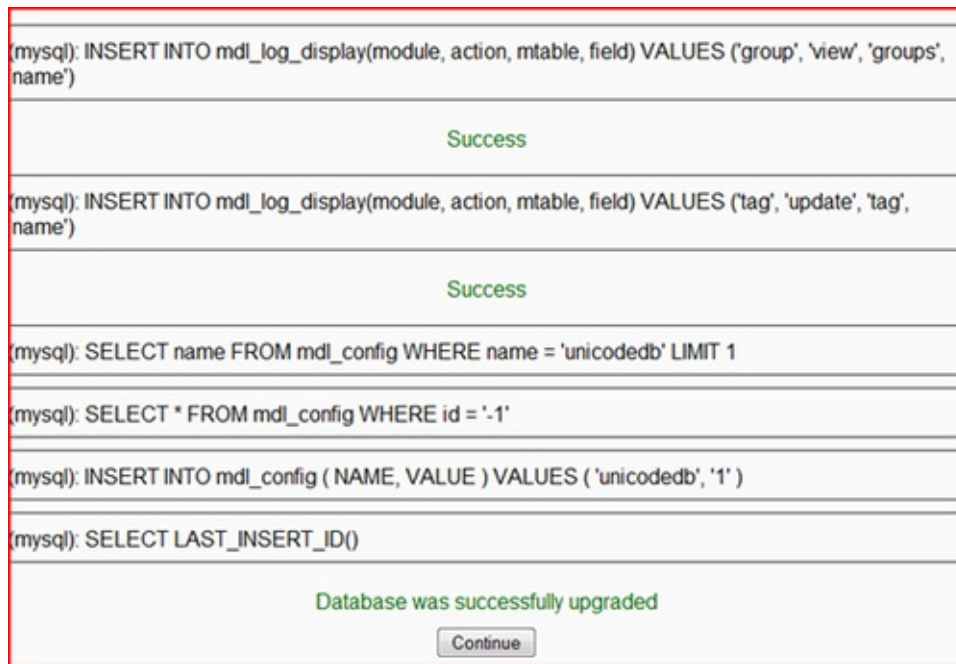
(mysql): INSERT INTO mdl_log_display(module, action, mtable, field) VALUES ('group', 'view', 'groups', 'name')

Success

(mysql): INSERT INTO mdl_log_display(module, action, mtable, field) VALUES ('tag', 'update', 'tag', 'name')

Success

(mysql): SELECT name FROM mdl_config WHERE name = 'unicodedb' LIMIT 1

(mysql): SELECT * FROM mdl_config WHERE id = '-1'

(mysql): INSERT INTO mdl_config ( NAME, VALUE ) VALUES ( 'unicodedb', '1' )

(mysql): SELECT LAST_INSERT_ID()

Database was successfully upgraded

Continue